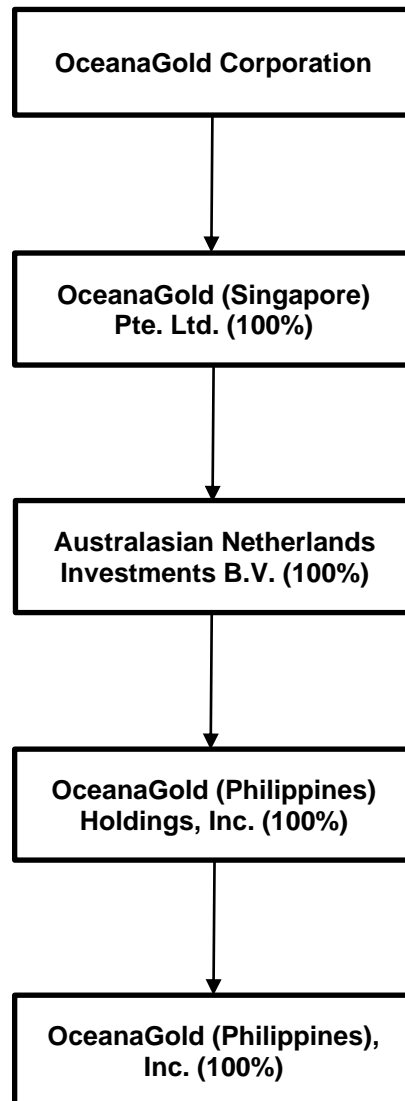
OceanaGold Corporation

OceanaGold (Singapore) Pte. Ltd. (100%)

Australasian Netherlands Investments B.V. (100%)

OceanaGold (Philippines) Holdings, Inc. (100%)

OceanaGold (Philippines), Inc. (100%)